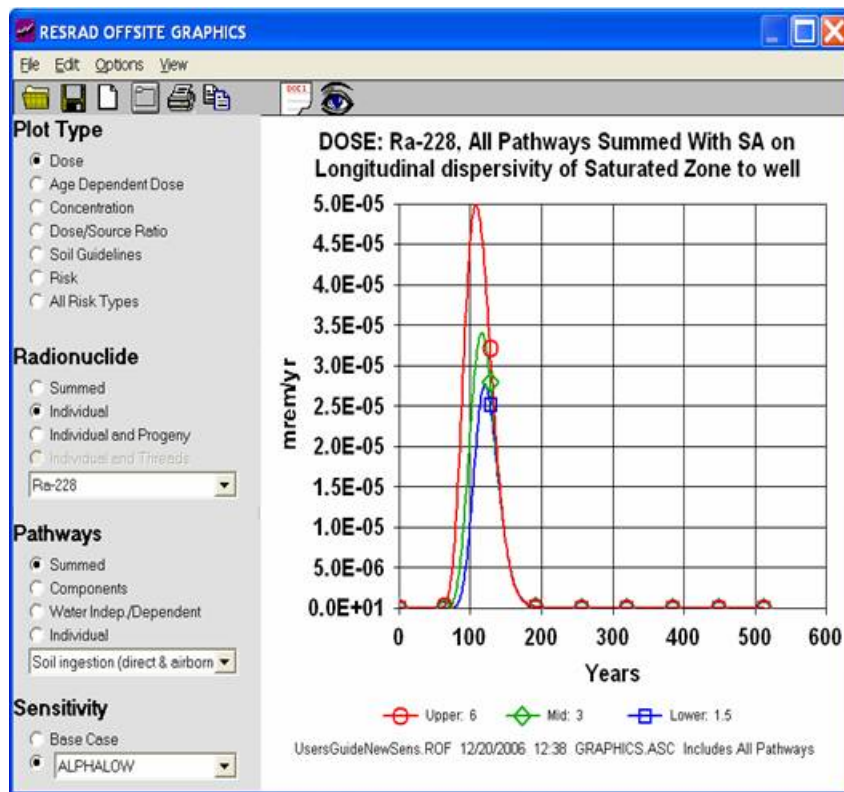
RESRAD OFFSITE GRAPHICS

File Edit Options View

DOC1

Plot Type
Dose
Age Dependent Dose
Concentration
Dose/Source Ratio
Soil Guidelines
Risk
All Risk Types

Radionuclide
Summed
Individual
Individual and Progeny
Individual and Threads
Ra-228

Pathways
Summed
Components
Water Indep./Dependent
Individual
Soil ingestion (direct & airborn

Sensitivity
Base Case
ALPHALOW

DOSE: Ra-228, All Pathways Summed With SA on Longitudinal dispersivity of Saturated Zone to well

5.0E-05
4.5E-05
4.0E-05
3.5E-05
3.0E-05
2.5E-05
2.0E-05
1.5E-05
1.0E-05
5.0E-06
0.0E+01

mrem/yr

0 100 200 300 400 500 600

Years

Upper: 6 Mid: 3 Lower: 1.5

UsersGuideNewSens.ROF 12/20/2006 12:38 GRAPHICS.ASC Includes All Pathways